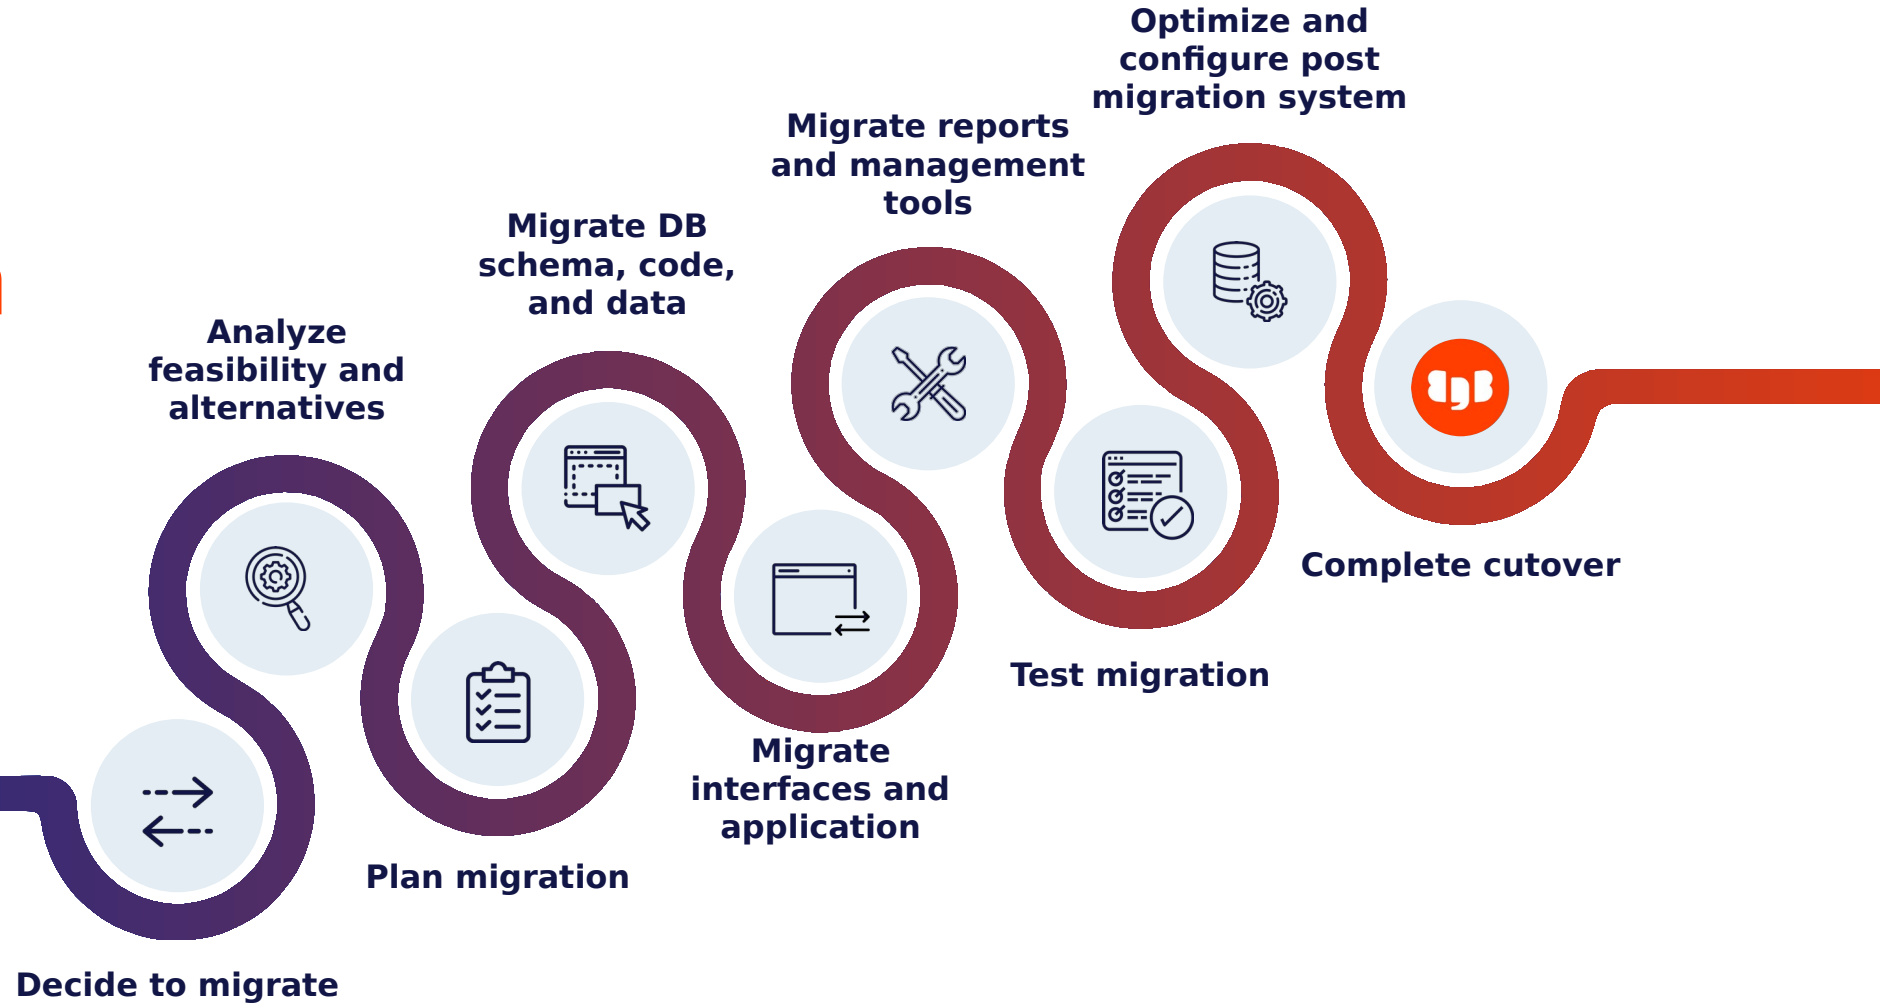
Decide to migrate

Analyze feasibility and alternatives

Plan migration

Migrate DB schema, code, and data

Migrate interfaces and application

Migrate reports and management tools

Test migration

Optimize and configure post migration system

Complete cutover